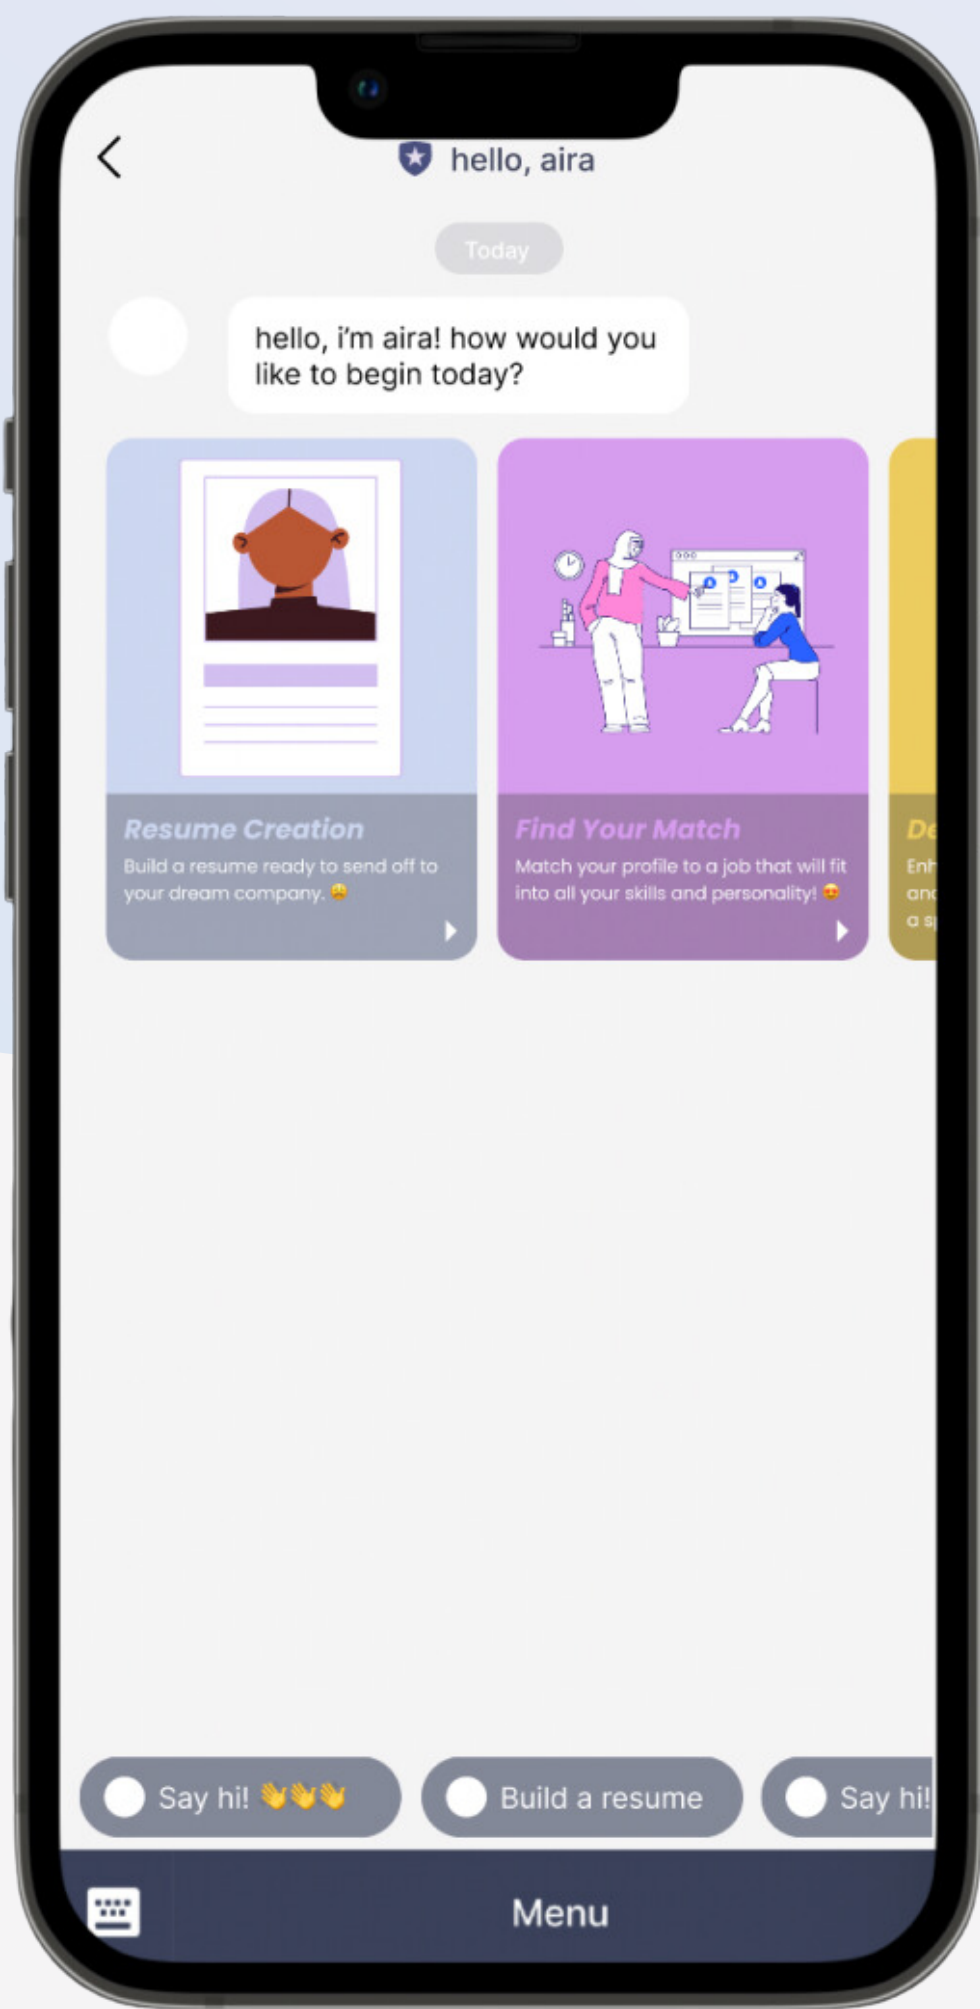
hello, aira

Today

hello, i'm aira! how would you like to begin today?

Resume Creation
Build a resume ready to send off to your dream company. 😩

Find Your Match
Match your profile to a job that will fit into all your skills and personality! 😍

De
Enh
and
a s

Say hi! 👋👋👋

Build a resume

Say hi!

Menu